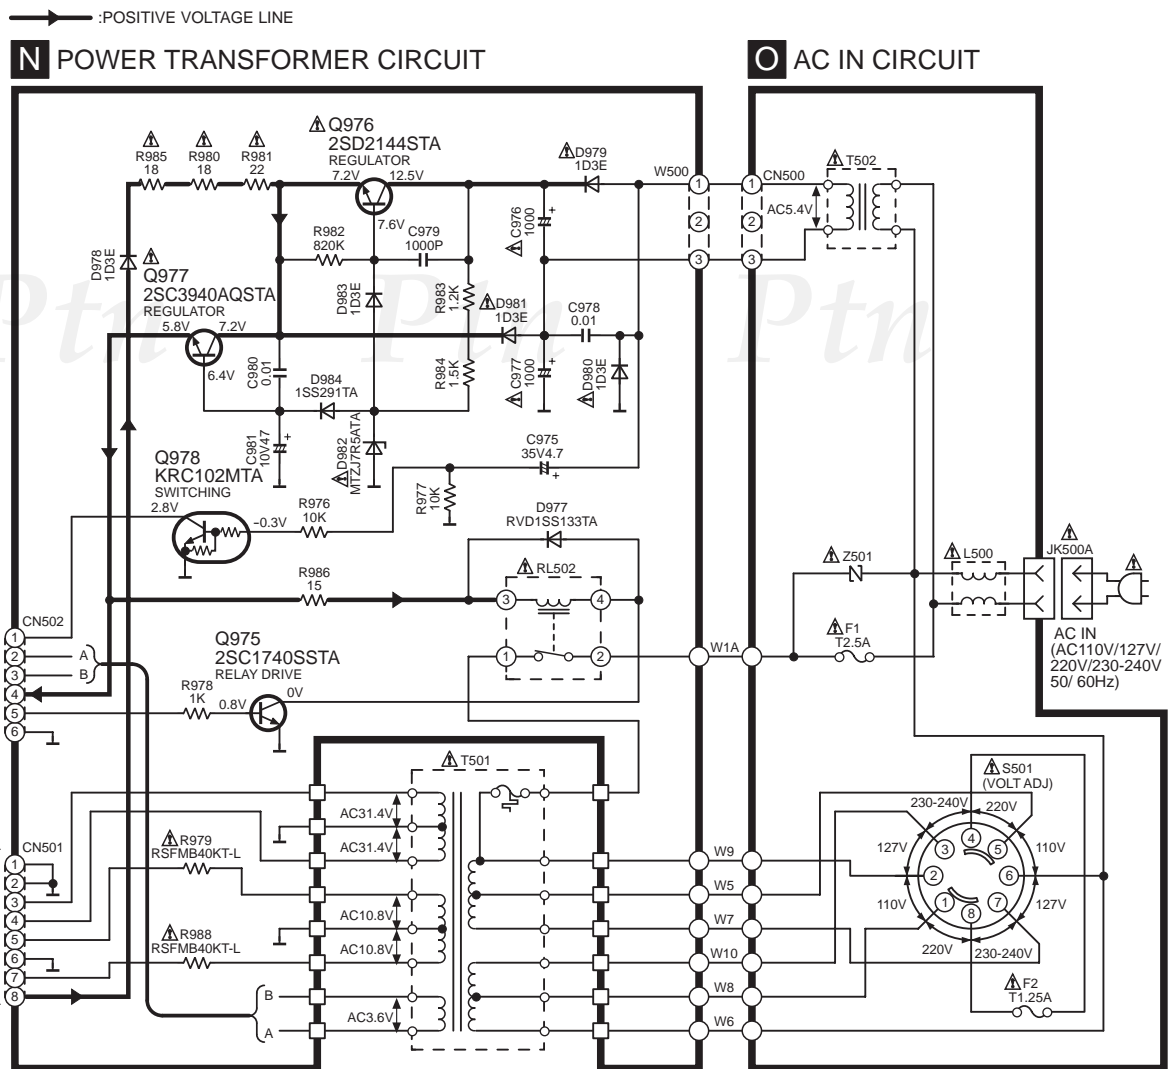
:POSITIVE VOLTAGE LINE

N POWER TRANSFORMER CIRCUIT

O AC IN CIRCUIT

Q976
2SD2144STA
REGULATOR
7.2V 12.5V
7.6V

R985
18
R980
18
R981
22

D979
1D3E

W500

CN500

T502

AC5.4V

R982
820K
C979
1000P

C976
1000

D978
1D3E

Q977
2SC3940AQSTA
REGULATOR
5.8V 7.2V
6.4V

D983
1D3E

R983
1.2K

D981
1D3E

C978
0.01

C980
0.01

D984
1SS291TA

R984
1.5K

C977
1000

D980
1D3E

C981
10V47

D982
MTZJ7R5ATA

C975
35V4.7

Q978
KRC102MTA
SWITCHING
2.8V
-0.3V

R976
10K

R977
10K

D977
RVD1SS133TA

R986
15

RL502

Z501

L500

JK500A

CN502

Q975
2SC1740SSTA
RELAY DRIVE

R978
1K
0.8V 0V

A
B

W1A

F1
T2.5A

AC IN
(AC110V/127V/
220V/230-240V
50/ 60Hz)

T501

AC31.4V
AC31.4V

CN501

R979
RSFMB40KT-L

AC10.8V
AC10.8V

R988
RSFMB40KT-L

B
A
AC3.6V

W9
W5
W7
W10
W8
W6

S501
(VOLT ADJ)
230-240V
220V
127V
110V
110V
127V
220V
230-240V

F2
T1.25A

1 2 3 4 5 6
1 2 3 4 5 6 7 8